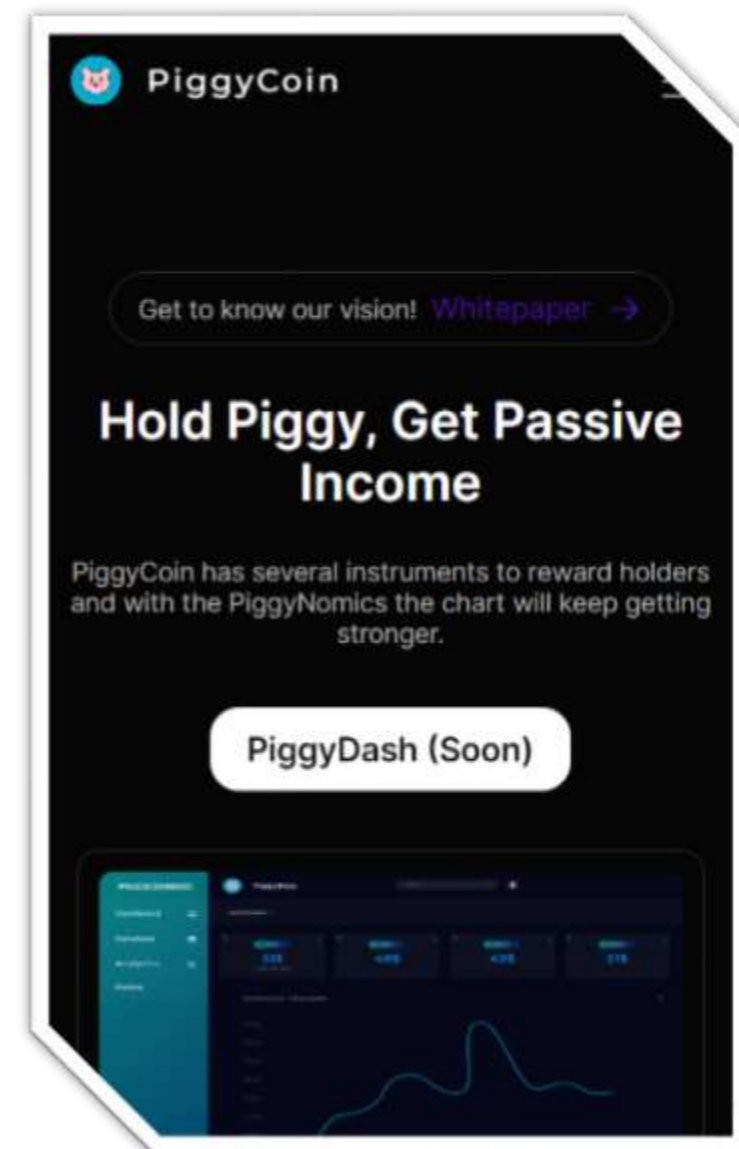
PiggyCoin

Get to know our vision! Whitepaper →

Hold Piggy, Get Passive Income

PiggyCoin has several instruments to reward holders and with the PiggyNomics the chart will keep getting stronger.

PiggyDash (Soon)

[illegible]